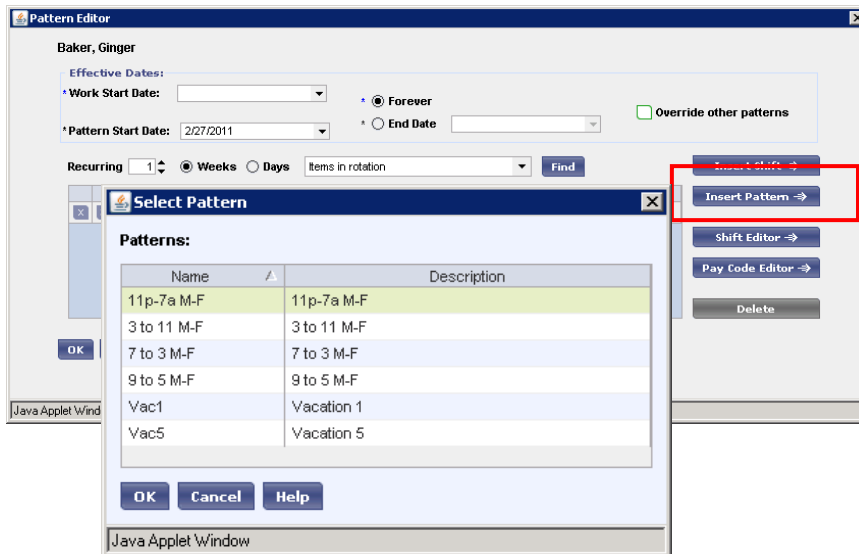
Pattern Editor

Baker, Ginger

Effective Dates:

* Work Start Date:

* Forever

* End Date

Override other patterns

*Pattern Start Date: 2/27/2011

Recurring 1 Weeks Days Items in rotation Find

Insert Shift ⇒

Insert Pattern ⇒

Shift Editor ⇒

Pay Code Editor ⇒

Delete

OK

Java Applet Wind

Select Pattern

Patterns:

| Name | Description |
|---|---|
| 11p-7a M-F | 11p-7a M-F |
| 3 to 11 M-F | 3 to 11 M-F |
| 7 to 3 M-F | 7 to 3 M-F |
| 9 to 5 M-F | 9 to 5 M-F |
| Vac1 | Vacation 1 |
| Vac5 | Vacation 5 |

OK Cancel Help

Java Applet Window